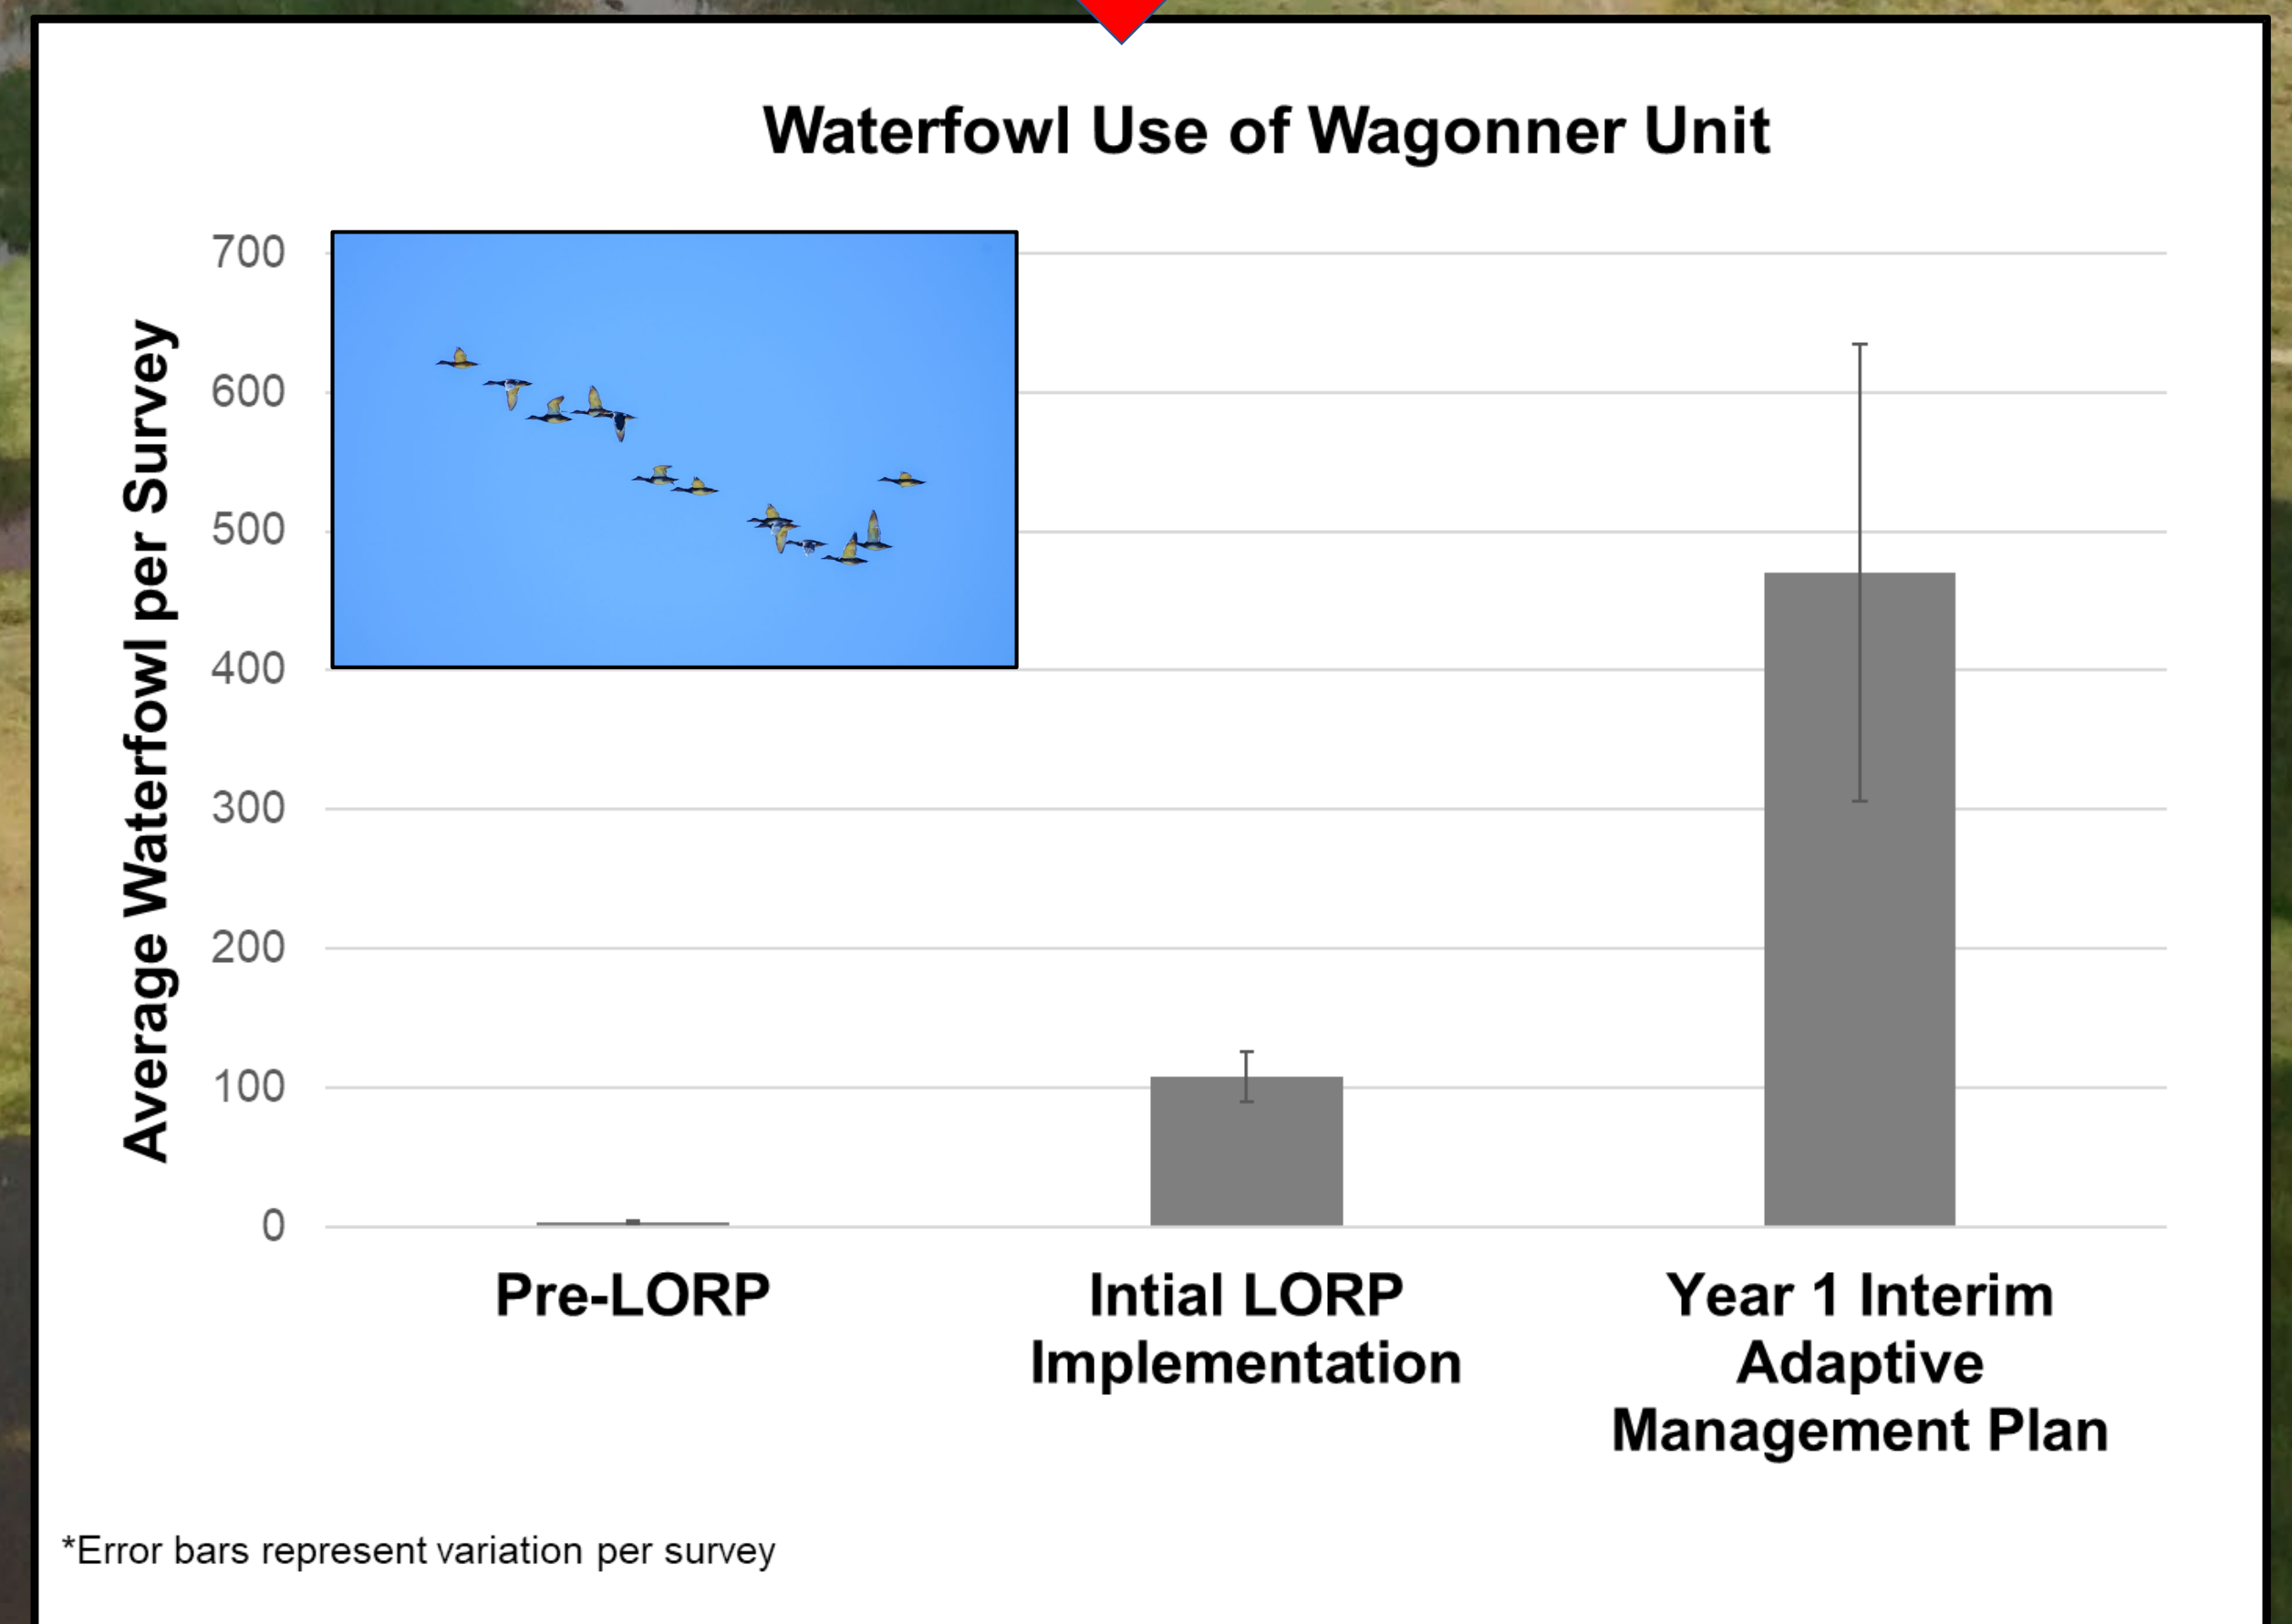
Waterfowl Use of Wagonner Unit

Average Waterfowl per Survey

700
600
500
400
300
200
100
0

Pre-LORP

Intial LORP Implementation

Year 1 Interim Adaptive Management Plan

*Error bars represent variation per survey